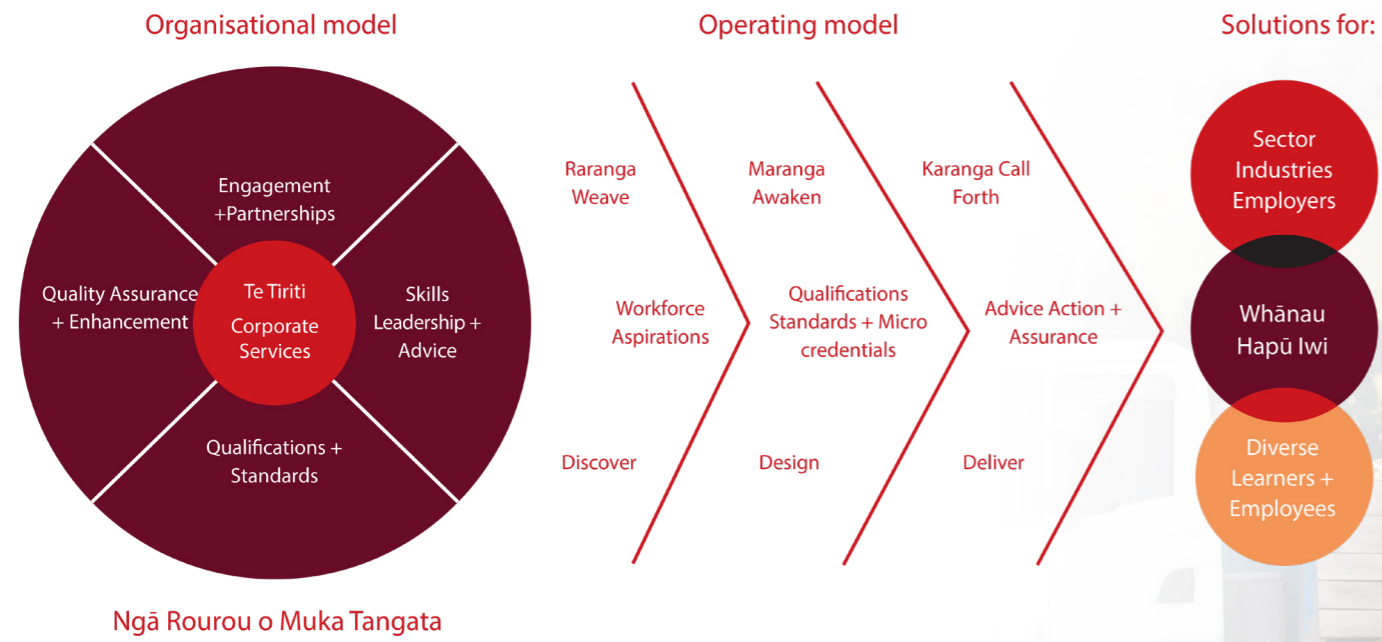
Organisational model

Engagement +Partnerships

Quality Assurance + Enhancement

Te Tiriti

Corporate Services

Skills Leadership + Advice

Qualifications + Standards

Ngā Rourou o Muka Tangata

Operating model

Raranga Weave

Workforce Aspirations

Discover

Maranga Awaken

Qualifications Standards + Micro credentials

Design

Karanga Call Forth

Advice Action + Assurance

Deliver

Solutions for:

Sector Industries Employers

Whānau Hapū Iwi

Diverse Learners + Employees